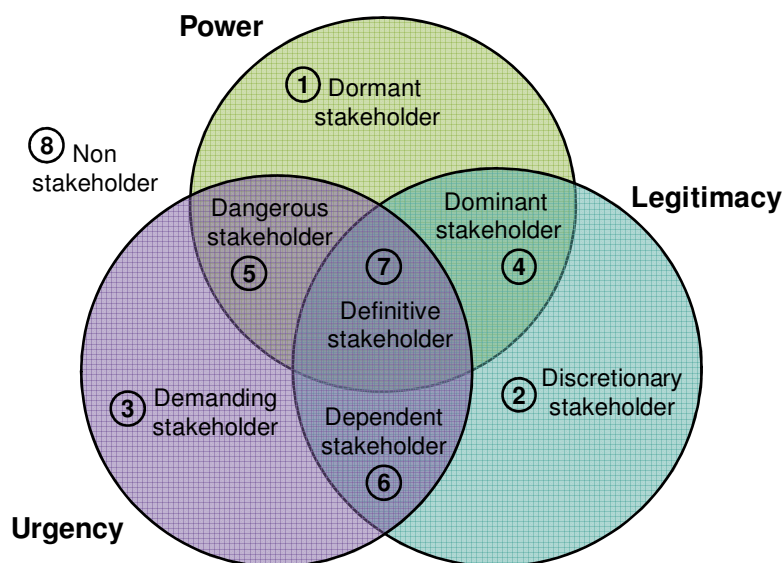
Power

1 Dormant stakeholder

8 Non stakeholder

Legitimacy

Dangerous stakeholder 5

Dominant stakeholder 4

7 Definitive stakeholder

3 Demanding stakeholder

Dependent stakeholder 6

2 Discretionary stakeholder

Urgency